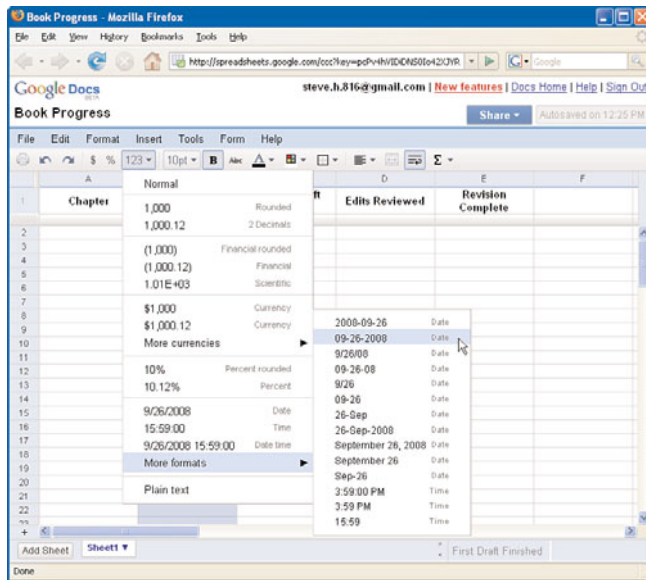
Book Progress - Mozilla Firefox

File Edit View History Bookmarks Tools Help

http://spreadsheets.google.com/ccc?key=pcPv4hVIDiDN50Io42lJYR

Google

Google Docs BETA

steve.h.816@gmail.com | New features | Docs Home | Help | Sign Out

Book Progress

Share ▾

Autosaved on 12:25 PM

File Edit Format Insert Tools Form Help

$ % 123 ▾ 10pt ▾ B Abc Σ ▾

| | A | | D | E | F |
|---|---|---|---|---|---|
| 1 | Chapter | ft | Edits Reviewed | Revision Complete | |

2
3
4
5
6
7
8
9
10
11
12
13
14
15
16
17
18
19
20
21
22

Normal
1,000 Rounded
1,000.12 2 Decimals
(1,000) Financial rounded
(1,000.12) Financial
1.01E+03 Scientific
$1,000 Currency
$1,000.12 Currency
More currencies ▶
10% Percent rounded
10.12% Percent
9/26/2008 Date
15:59:00 Time
9/26/2008 15:59:00 Date time
More formats ▶
Plain text

2008-09-26 Date
09-26-2008 Date
9/26/08 Date
09-26-08 Date
9/26 Date
09-26 Date
26-Sep Date
26-Sep-2008 Date
September 26, 2008 Date
September 26 Date
Sep-26 Date
3:59:00 PM Time
3:59 PM Time
15:59 Time

+ Add Sheet Sheet1 ▾

First Draft Finished

Done